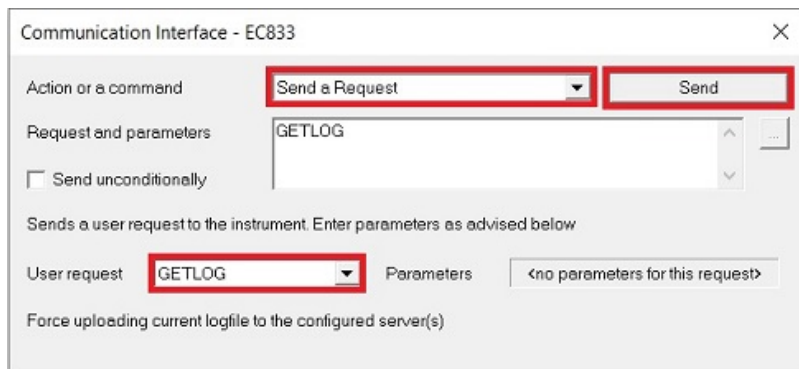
Communication Interface - EC833

×

Action or a command

Send a Request

Send

Request and parameters

GETLOG

...

Send unconditionally

Sends a user request to the instrument. Enter parameters as advised below

User request

GETLOG

Parameters

<no parameters for this request>

Force uploading current logfile to the configured server(s)